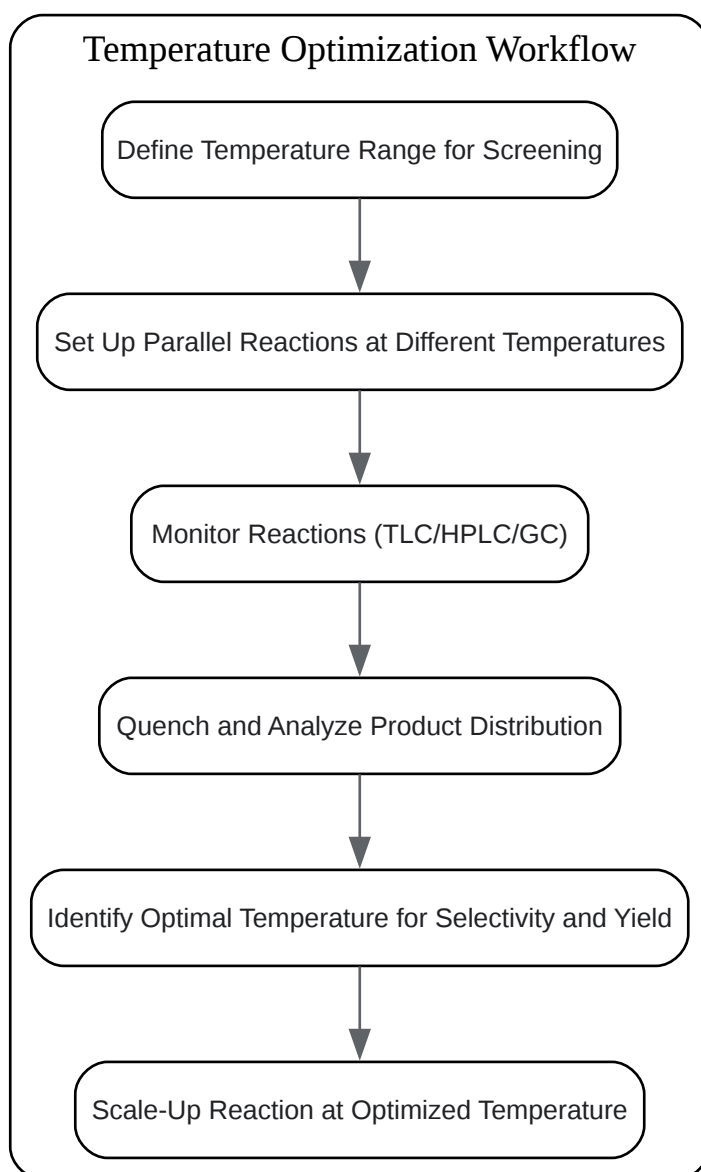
Temperature Optimization Workflow

Define Temperature Range for Screening

Set Up Parallel Reactions at Different Temperatures

Monitor Reactions (TLC/HPLC/GC)

Quench and Analyze Product Distribution

Identify Optimal Temperature for Selectivity and Yield

Scale-Up Reaction at Optimized Temperature